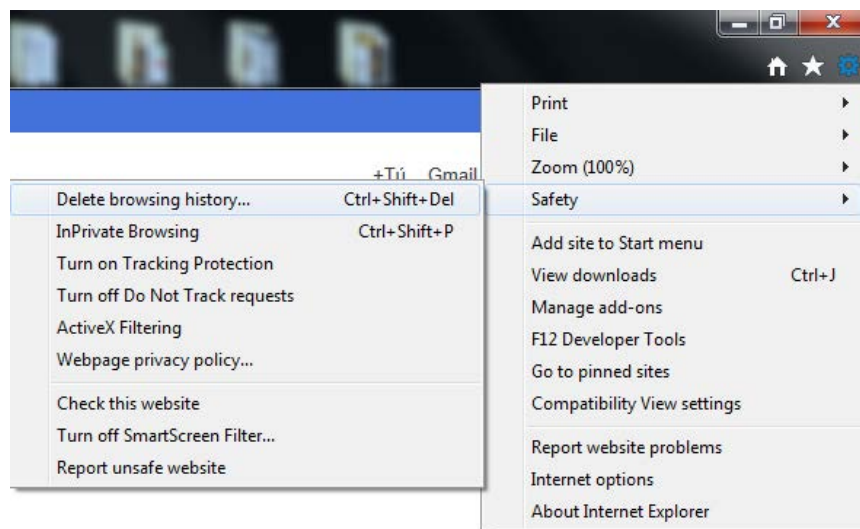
+Tú Gmail

Print
File
Zoom (100%)
Safety

Add site to Start menu
View downloads Ctrl+J
Manage add-ons
F12 Developer Tools
Go to pinned sites
Compatibility View settings

Report website problems
Internet options
About Internet Explorer

Delete browsing history... Ctrl+Shift+Del
InPrivate Browsing Ctrl+Shift+P
Turn on Tracking Protection
Turn off Do Not Track requests
ActiveX Filtering
Webpage privacy policy...

Check this website
Turn off SmartScreen Filter...
Report unsafe website